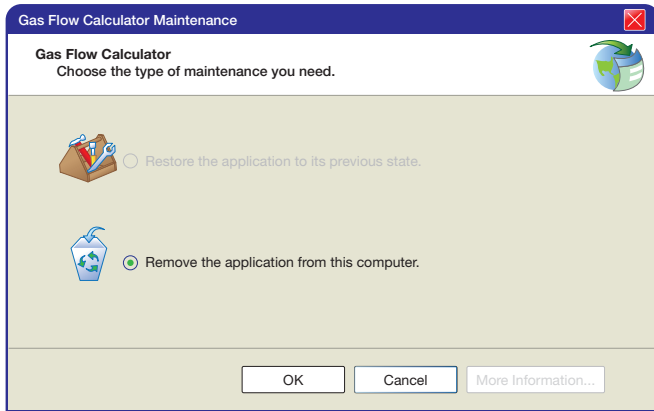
Gas Flow Calculator Maintenance

Gas Flow Calculator
Choose the type of maintenance you need.

Restore the application to its previous state.

Remove the application from this computer.

OK
Cancel
More Information...